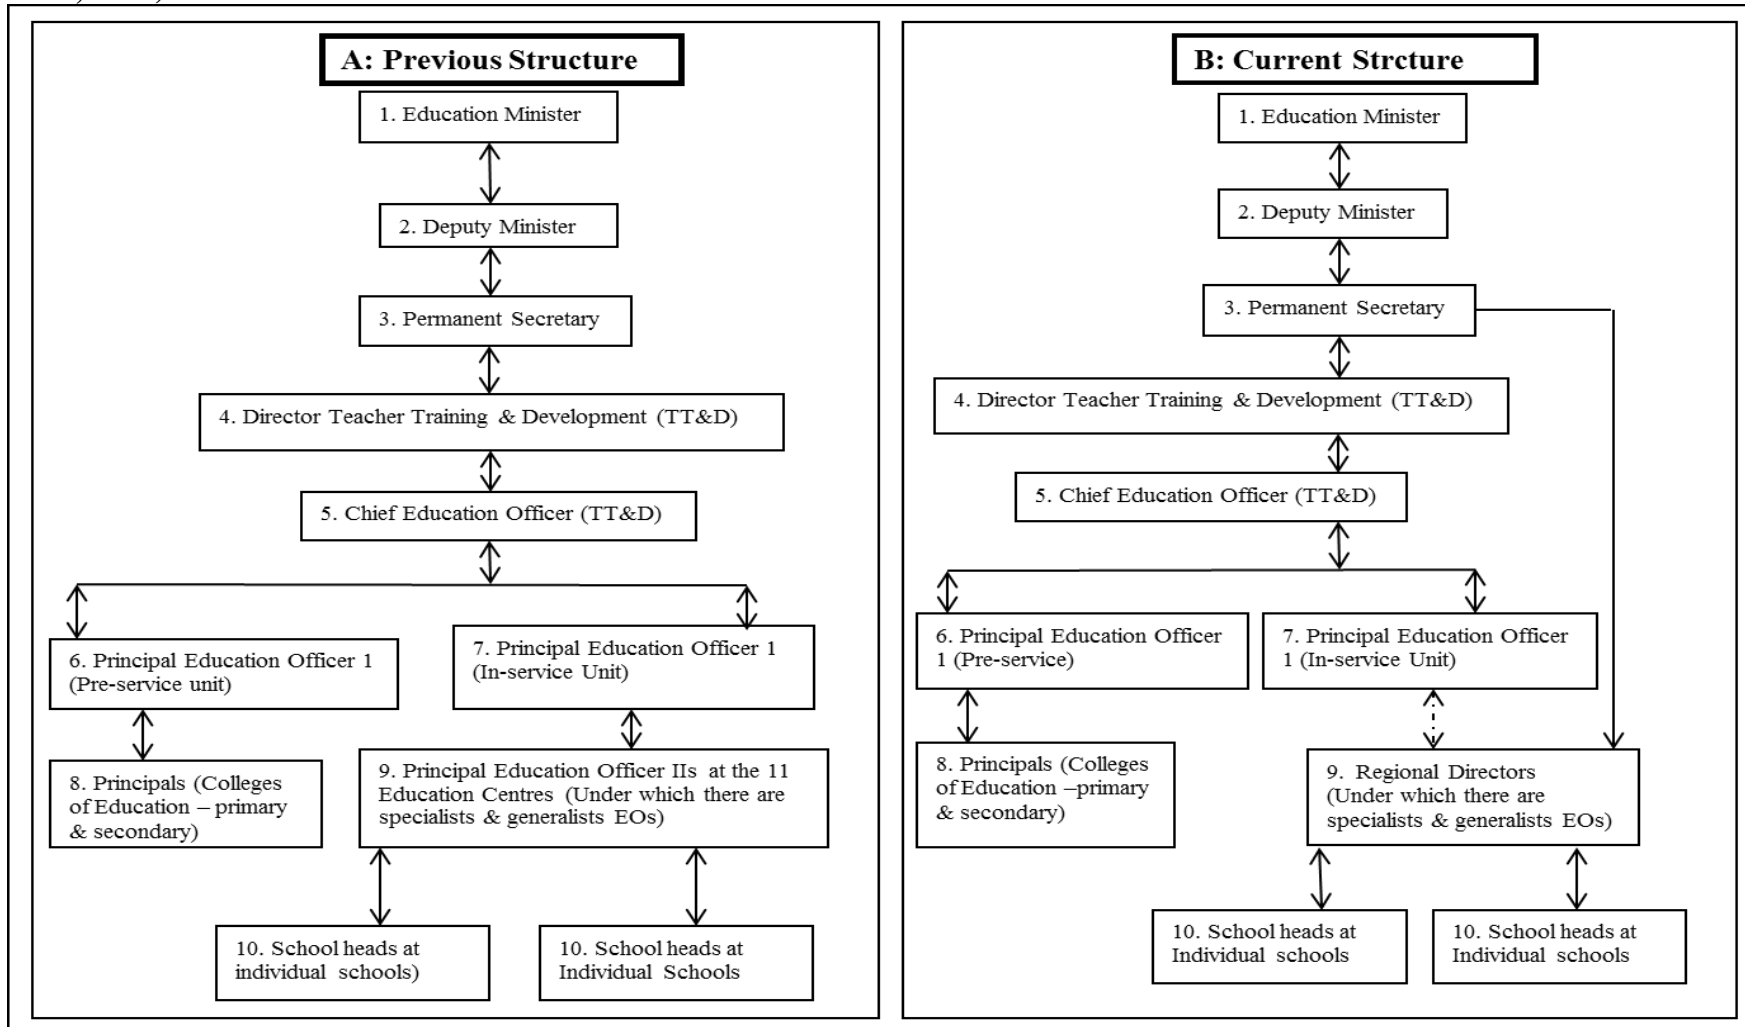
A: Previous Structure

1. Education Minister

2. Deputy Minister

3. Permanent Secretary

4. Director Teacher Training & Development (TT&D)

5. Chief Education Officer (TT&D)

6. Principal Education Officer 1 (Pre-service unit)

7. Principal Education Officer 1 (In-service Unit)

8. Principals (Colleges of Education – primary & secondary)

9. Principal Education Officer IIs at the 11 Education Centres (Under which there are specialists & generalists EOs)

10. School heads at individual schools)

10. School heads at Individual Schools

B: Current Strcture

1. Education Minister

2. Deputy Minister

3. Permanent Secretary

4. Director Teacher Training & Development (TT&D)

5. Chief Education Officer (TT&D)

6. Principal Education Officer 1 (Pre-service)

7. Principal Education Officer 1 (In-service Unit)

8. Principals (Colleges of Education –primary & secondary)

9. Regional Directors (Under which there are specialists & generalists EOs)

10. School heads at Individual schools

10. School heads at Individual schools